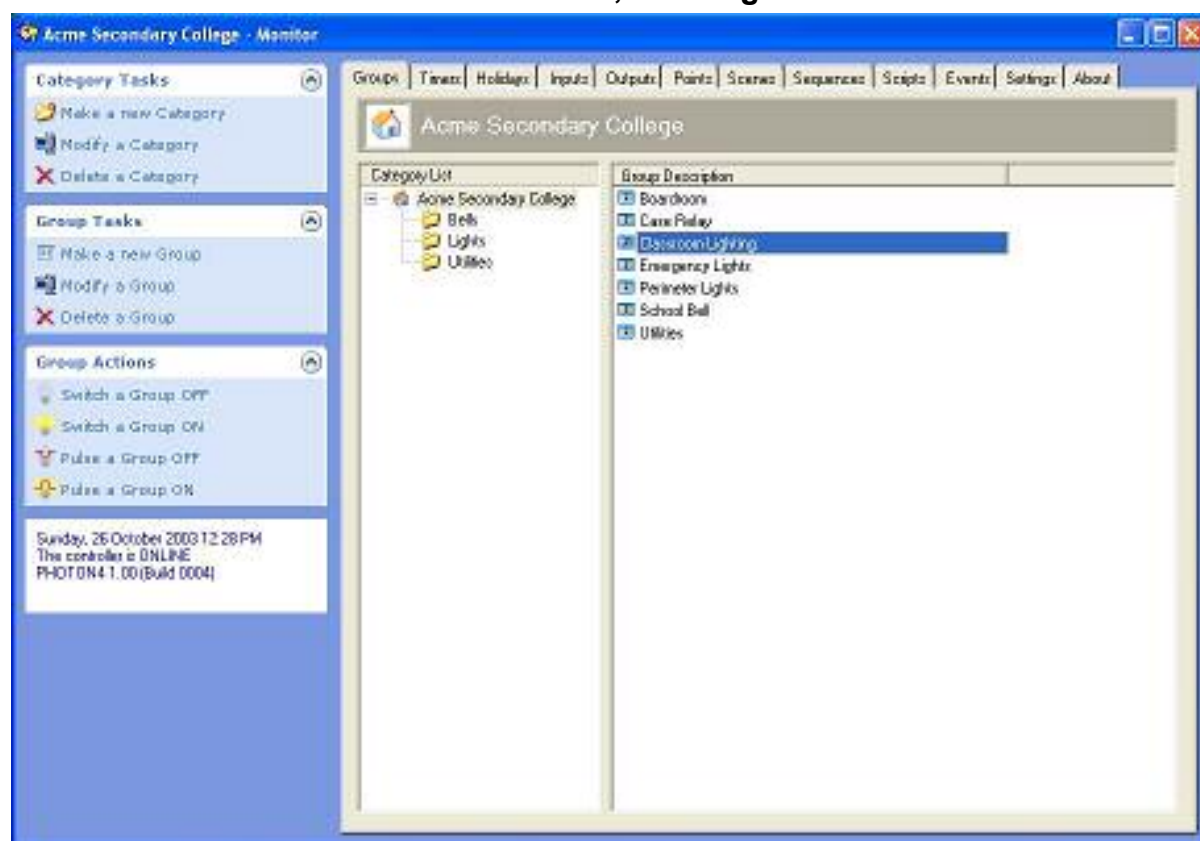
Acme Secondary College - Monitor

Category Tasks
Make a new Category
Modify a Category
Delete a Category

Group Tasks
Make a new Group
Modify a Group
Delete a Group

Group Actions
Switch a Group OFF
Switch a Group ON
Pulse a Group OFF
Pulse a Group ON

Sunday, 26 October 2003 12:28 PM
The controller is ONLINE
PHOTON4 1.00 (Build 0004)

Groups | Timers | Holidays | Inputs | Outputs | Points | Scenes | Sequences | Scripts | Events | Settings | About

Acme Secondary College

Category List
Acme Secondary College
Bells
Lights
Utilities

Group Description
Boardroom
Case Relay
Classroom Lighting
Emergency Lights
Perimeter Lights
School Bell
Utilities